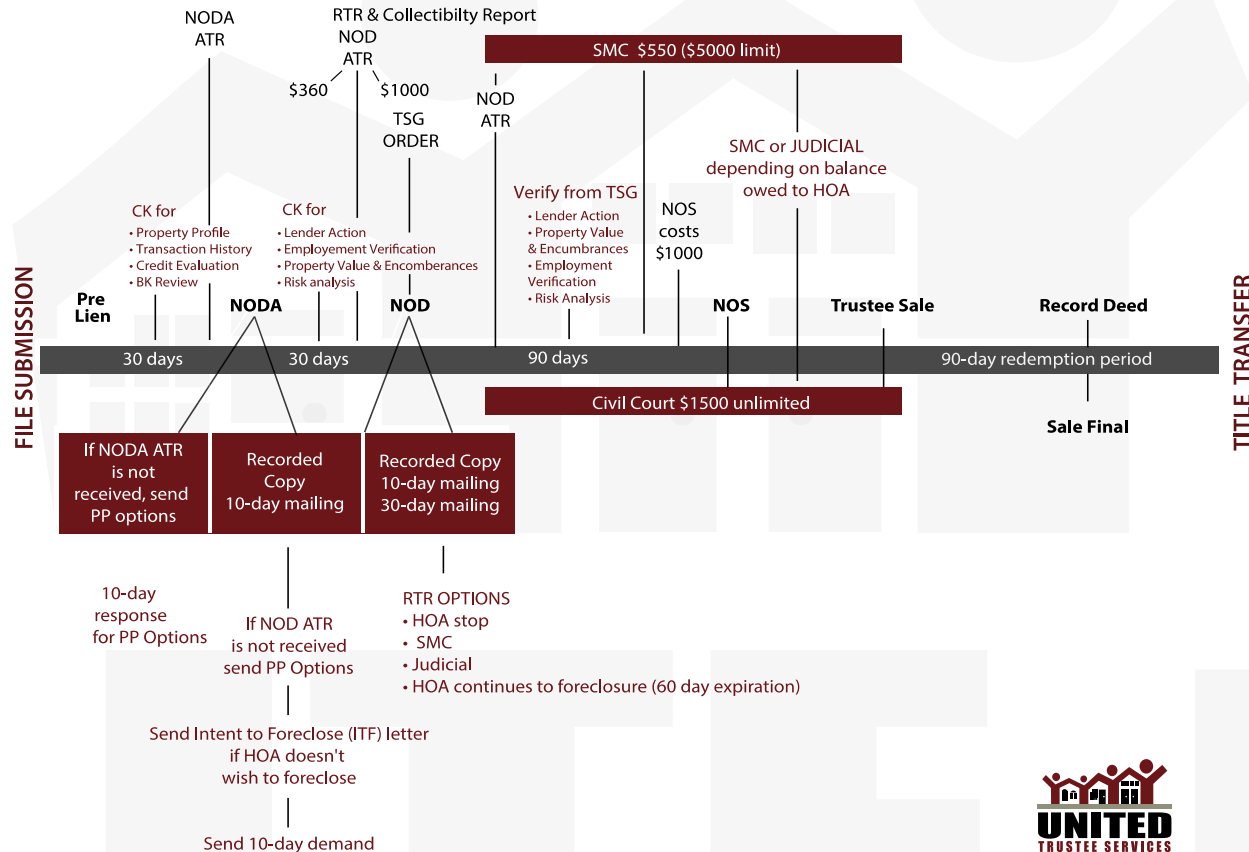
NODA
ATR

RTR & Collectibilty Report
NOD
ATR
$360
$1000

TSG
ORDER

SMC $550 ($5000 limit)

NOD
ATR

SMC or JUDICIAL
depending on balance
owed to HOA

CK for
• Property Profile
• Transaction History
• Credit Evaluation
• BK Review

CK for
• Lender Action
• Employement Verification
• Property Value & Encomberances
• Risk analysis

Verify from TSG
• Lender Action
• Property Value & Encumbrances
• Employment Verification
• Risk Analysis

NOS
costs
$1000

FILE SUBMISSION

Pre
Lien

NODA

NOD

NOS

Trustee Sale

Record Deed

TITLE TRANSFER

30 days
30 days
90 days
90-day redemption period

Civil Court $1500 unlimited

Sale Final

If NODA ATR is not received, send PP options

Recorded Copy
10-day mailing

Recorded Copy
10-day mailing
30-day mailing

10-day
response
for PP Options

If NOD ATR
is not received
send PP Options

RTR OPTIONS
• HOA stop
• SMC
• Judicial
• HOA continues to foreclosure (60 day expiration)

Send Intent to Foreclose (ITF) letter
if HOA doesn't
wish to foreclose

Send 10-day demand

UNITED
TRUSTEE SERVICES